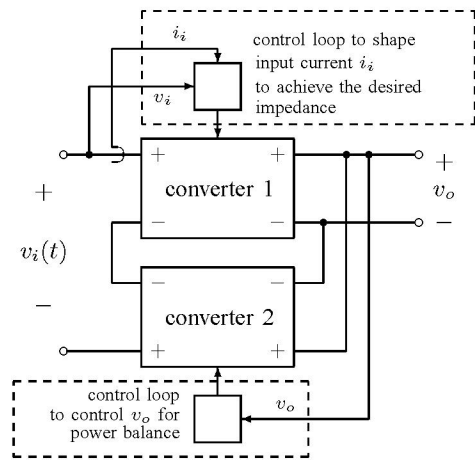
$i_i$

control loop to shape input current $i_i$ to achieve the desired impedance

$v_i$

+ +

converter 1

− −

+

$v_i(t)$

−

$+$

$v_o$

$-$

− −

converter 2

+ +

control loop to control $v_o$ for power balance

$v_o$